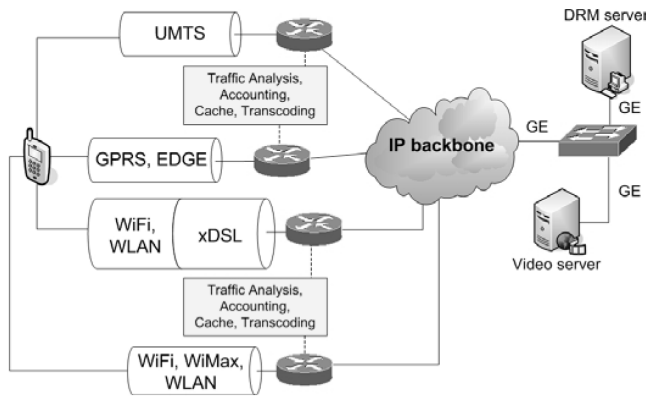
UMTS

Traffic Analysis, Accounting, Cache, Transcoding

GPRS, EDGE

IP backbone

GE

DRM server

GE

GE

WiFi, WLAN

xDSL

Video server

Traffic Analysis, Accounting, Cache, Transcoding

WiFi, WiMax, WLAN